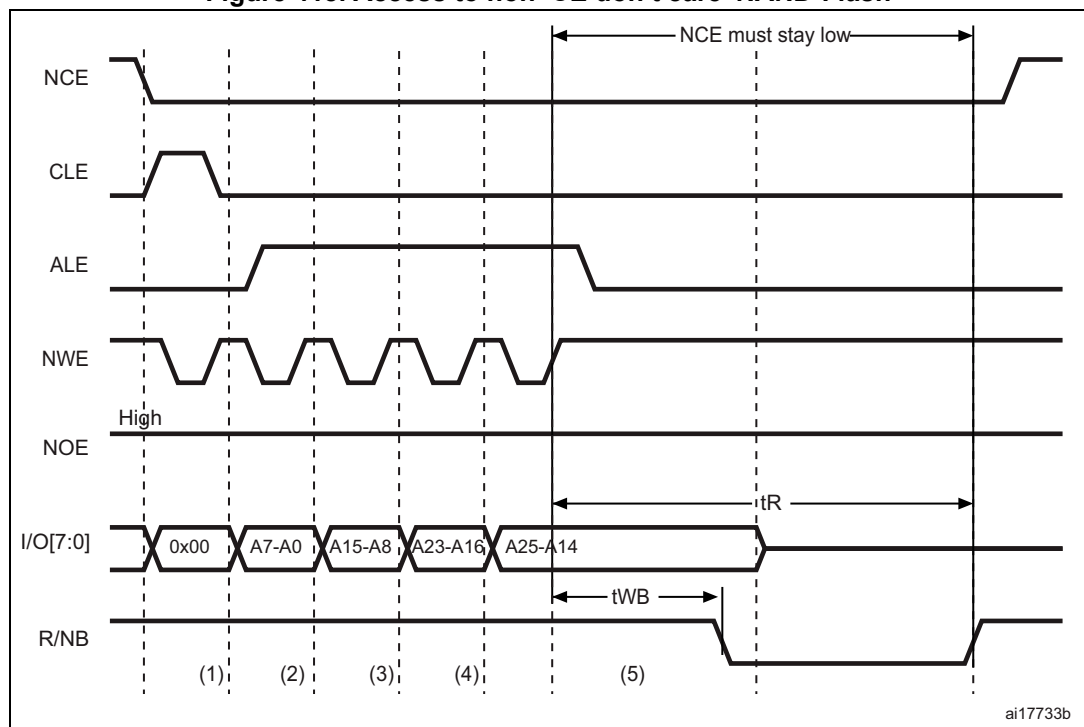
Figure 110. Access to non 'CE don't care' NAND-Flash

NCE must stay low

NCE

CLE

ALE

NWE

High

NOE

tR

I/O[7:0]

0x00

A7-A0

A15-A8

A23-A16

A25-A14

tWB

R/NB

(1)

(2)

(3)

(4)

(5)

ai17733b